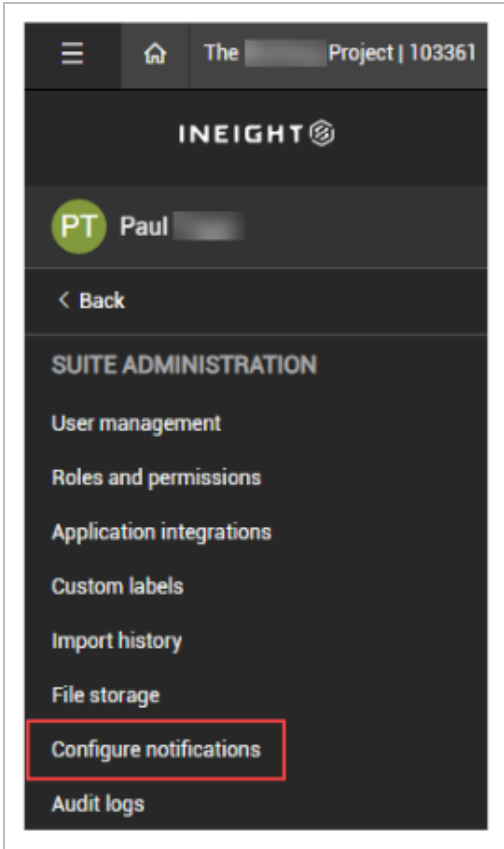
The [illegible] Project | 103361

INEIGHT

PT Paul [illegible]

< Back

SUITE ADMINISTRATION

User management

Roles and permissions

Application integrations

Custom labels

Import history

File storage

Configure notifications

Audit logs